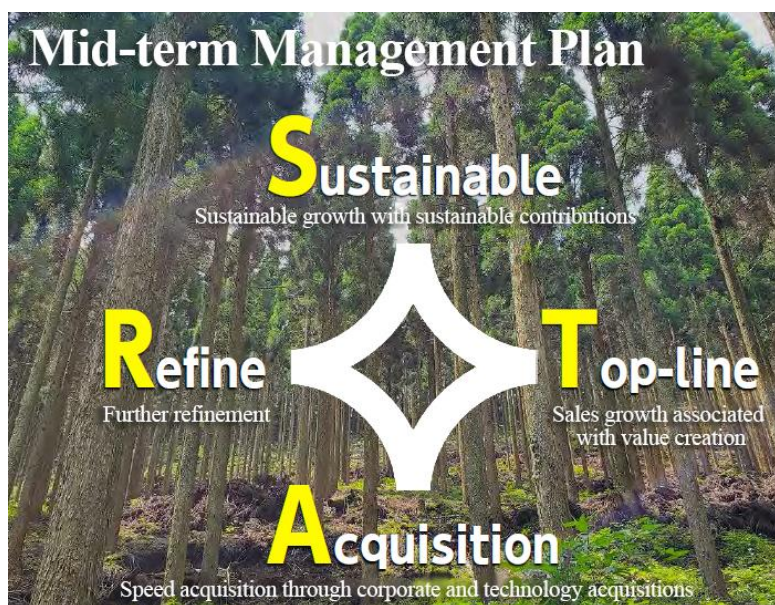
Mid-term Management Plan

Sustainable
Sustainable growth with sustainable contributions

Refine
Further refinement

Top-line
Sales growth associated with value creation

Acquisition
Speed acquisition through corporate and technology acquisitions